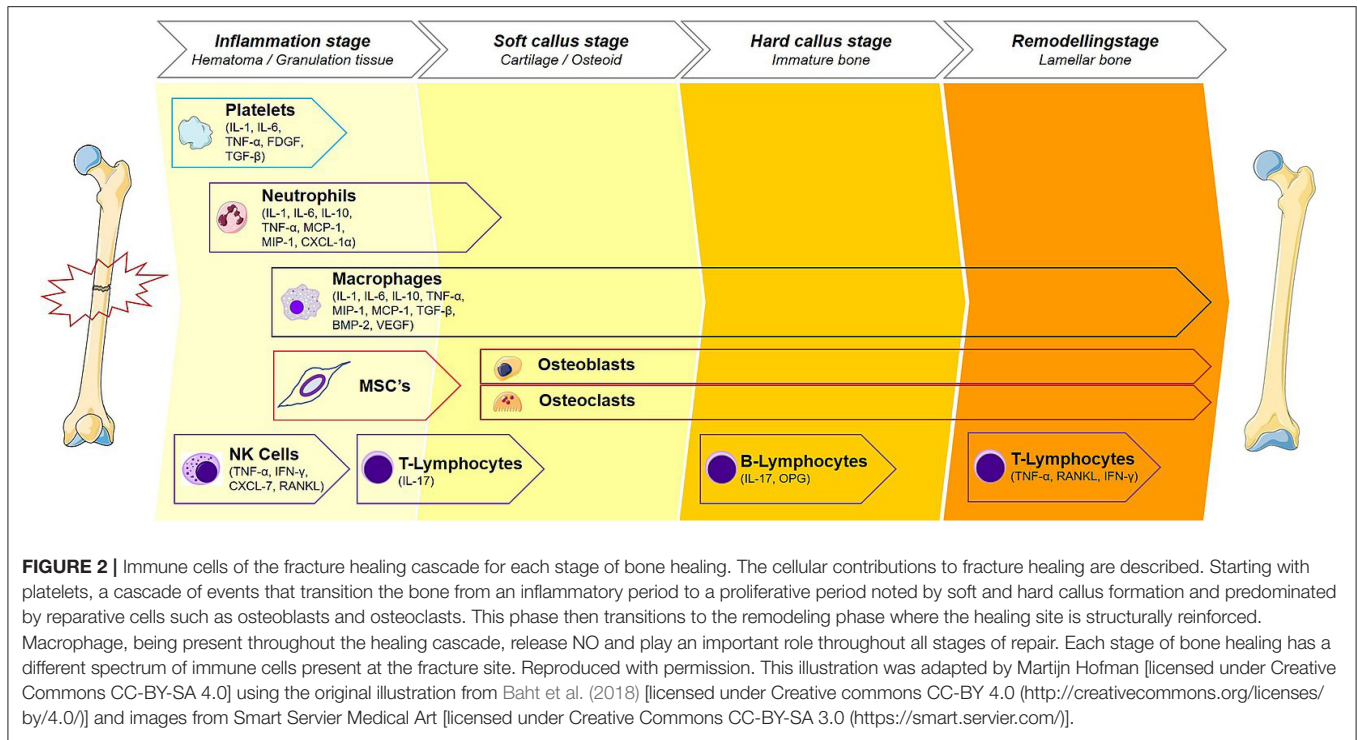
Inflammation stage
Hematoma / Granulation tissue

Soft callus stage
Cartilage / Osteoid

Hard callus stage
Immature bone

Remodellingstage
Lamellar bone

Platelets
(IL-1, IL-6, TNF-α, FDGF, TGF-β)

Neutrophils
(IL-1, IL-6, IL-10, TNF-α, MCP-1, MIP-1, CXCL-1α)

Macrophages
(IL-1, IL-6, IL-10, TNF-α, MIP-1, MCP-1, TGF-β, BMP-2, VEGF)

MSC's

Osteoblasts

Osteoclasts

NK Cells
(TNF-α, IFN-γ, CXCL-7, RANKL)

T-Lymphocytes
(IL-17)

B-Lymphocytes
(IL-17, OPG)

T-Lymphocytes
(TNF-α, RANKL, IFN-γ)

**FIGURE 2 |** Immune cells of the fracture healing cascade for each stage of bone healing. The cellular contributions to fracture healing are described. Starting with platelets, a cascade of events that transition the bone from an inflammatory period to a proliferative period noted by soft and hard callus formation and predominated by reparative cells such as osteoblasts and osteoclasts. This phase then transitions to the remodeling phase where the healing site is structurally reinforced. Macrophage, being present throughout the healing cascade, release NO and play an important role throughout all stages of repair. Each stage of bone healing has a different spectrum of immune cells present at the fracture site. Reproduced with permission. This illustration was adapted by Martijn Hofman [licensed under Creative Commons CC-BY-SA 4.0] using the original illustration from Baht et al. (2018) [licensed under Creative commons CC-BY 4.0 (http://creativecommons.org/licenses/by/4.0/)] and images from Smart Servier Medical Art [licensed under Creative Commons CC-BY-SA 3.0 (https://smart.servier.com/)].